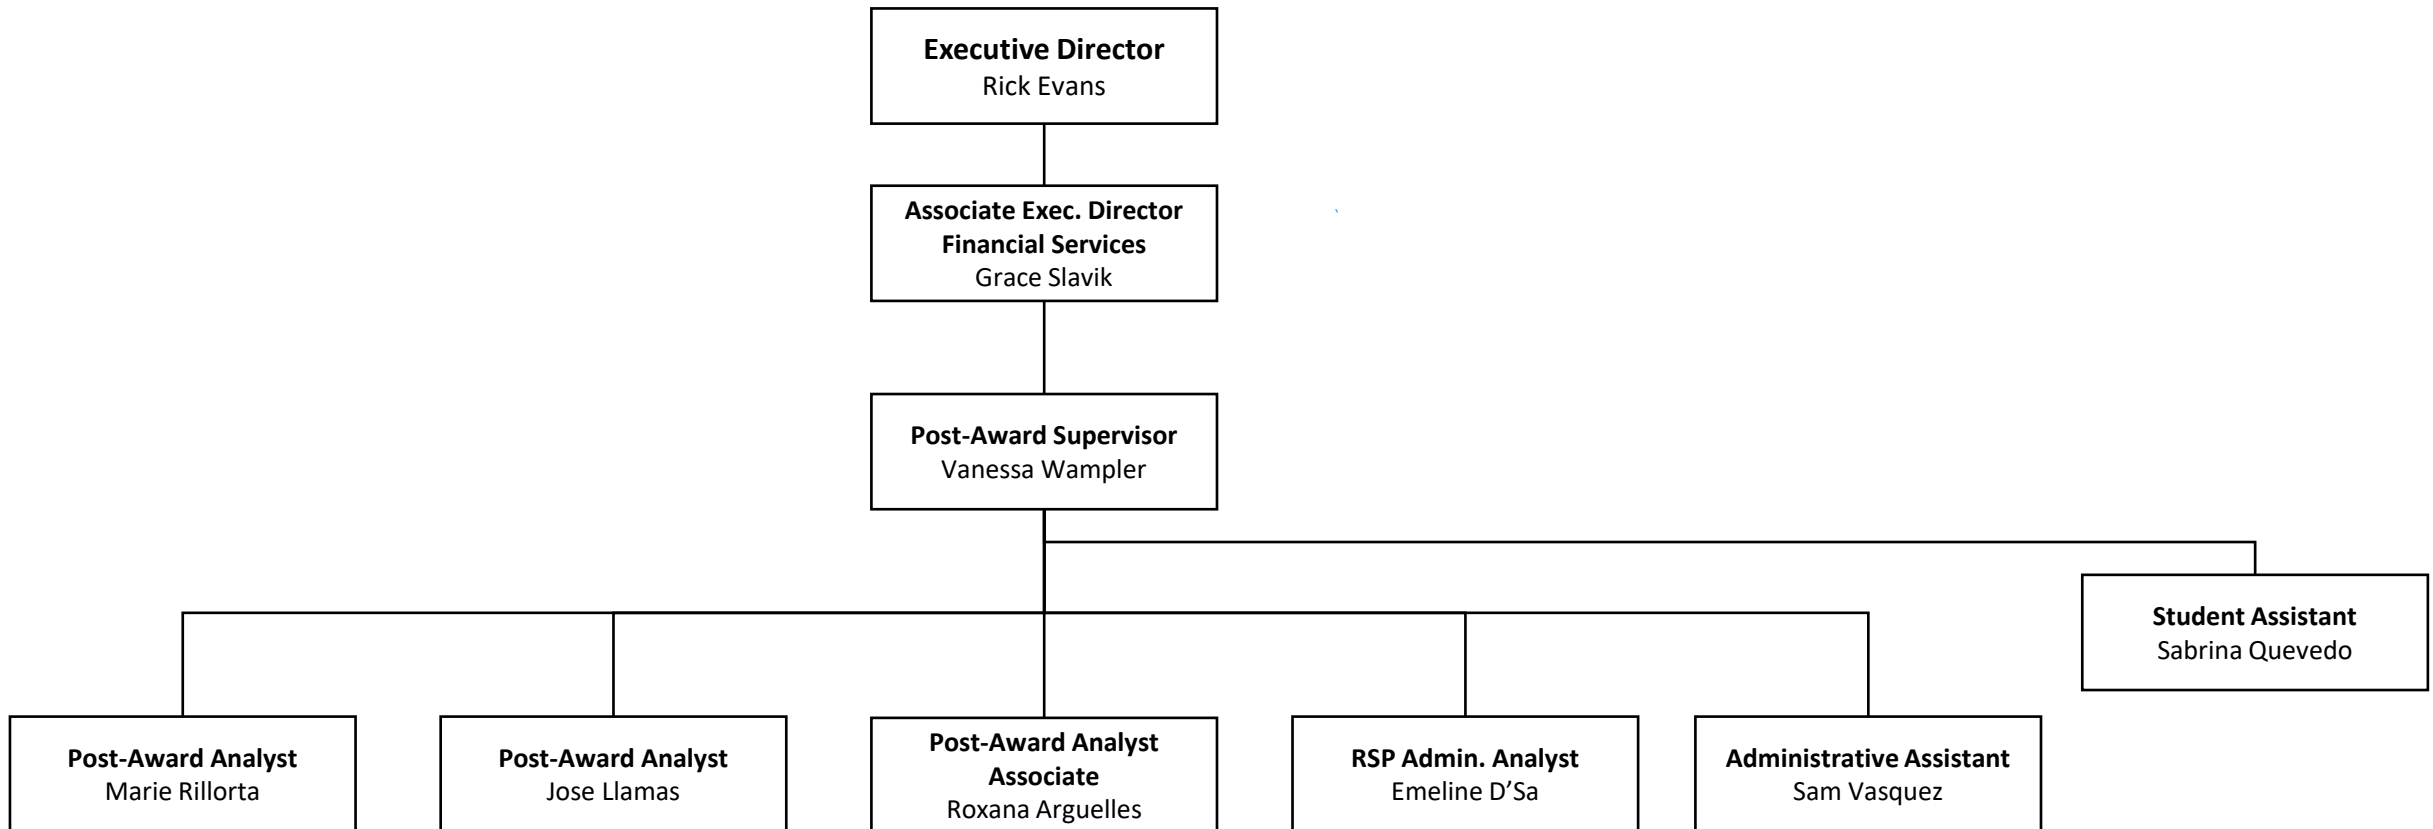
**Executive Director**
Rick Evans

**Associate Exec. Director Financial Services**
Grace Slavik

**Post-Award Supervisor**
Vanessa Wampler

**Student Assistant**
Sabrina Quevedo

**Post-Award Analyst**
Marie Rillorta

**Post-Award Analyst**
Jose Llamas

**Post-Award Analyst Associate**
Roxana Arguelles

**RSP Admin. Analyst**
Emeline D'Sa

**Administrative Assistant**
Sam Vasquez